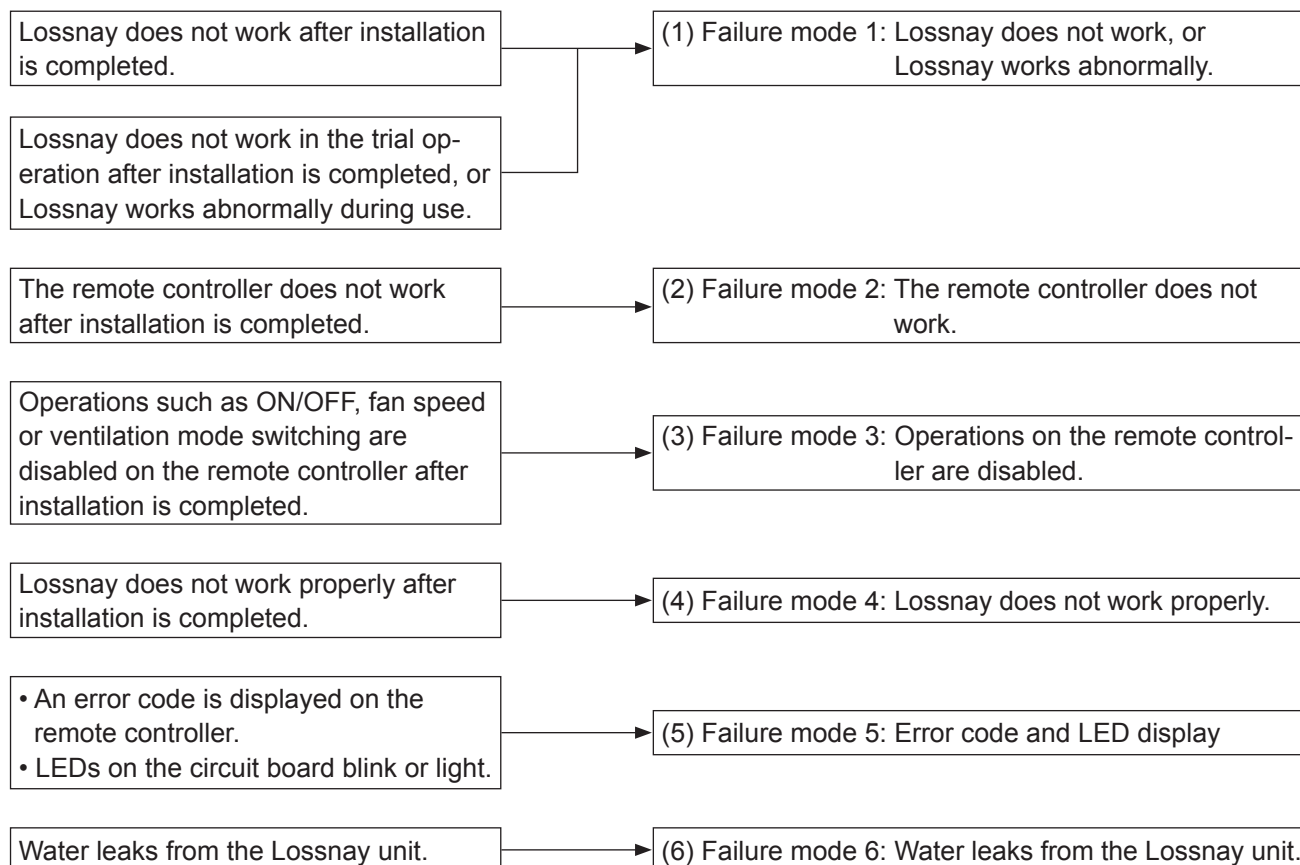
Lossnay does not work after installation is completed.

Lossnay does not work in the trial operation after installation is completed, or Lossnay works abnormally during use.

(1) Failure mode 1: Lossnay does not work, or Lossnay works abnormally.

The remote controller does not work after installation is completed.

(2) Failure mode 2: The remote controller does not work.

Operations such as ON/OFF, fan speed or ventilation mode switching are disabled on the remote controller after installation is completed.

(3) Failure mode 3: Operations on the remote controller are disabled.

Lossnay does not work properly after installation is completed.

(4) Failure mode 4: Lossnay does not work properly.

• An error code is displayed on the remote controller.
• LEDs on the circuit board blink or light.

(5) Failure mode 5: Error code and LED display

Water leaks from the Lossnay unit.

(6) Failure mode 6: Water leaks from the Lossnay unit.